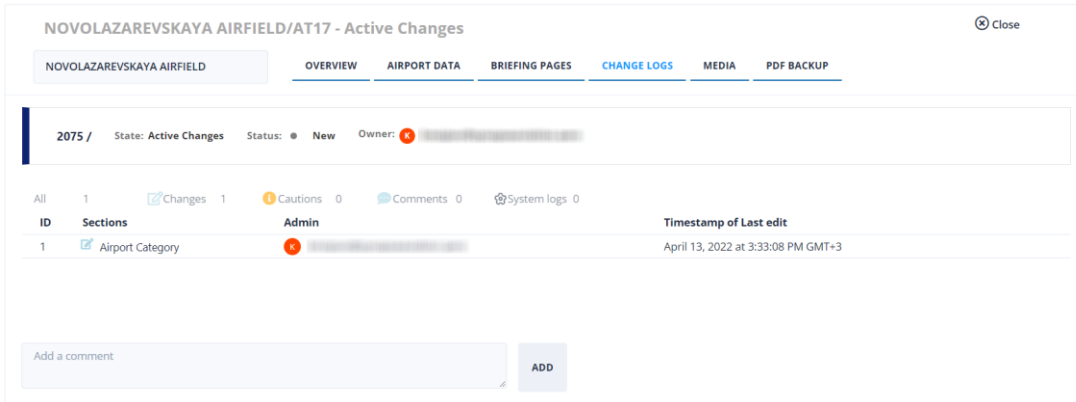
NOVOLAZAREVSKAYA AIRFIELD/AT17 - Active Changes

Close

NOVOLAZAREVSKAYA AIRFIELD

OVERVIEW AIRPORT DATA BRIEFING PAGES CHANGE LOGS MEDIA PDF BACKUP

2075 / State: Active Changes Status: New Owner: K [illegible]

All 1 Changes 1 Cautions 0 Comments 0 System logs 0

| ID | Sections | Admin | Timestamp of Last edit |
|---|---|---|---|
| 1 | Airport Category | K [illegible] | April 13, 2022 at 3:33:08 PM GMT+3 |

Add a comment

ADD